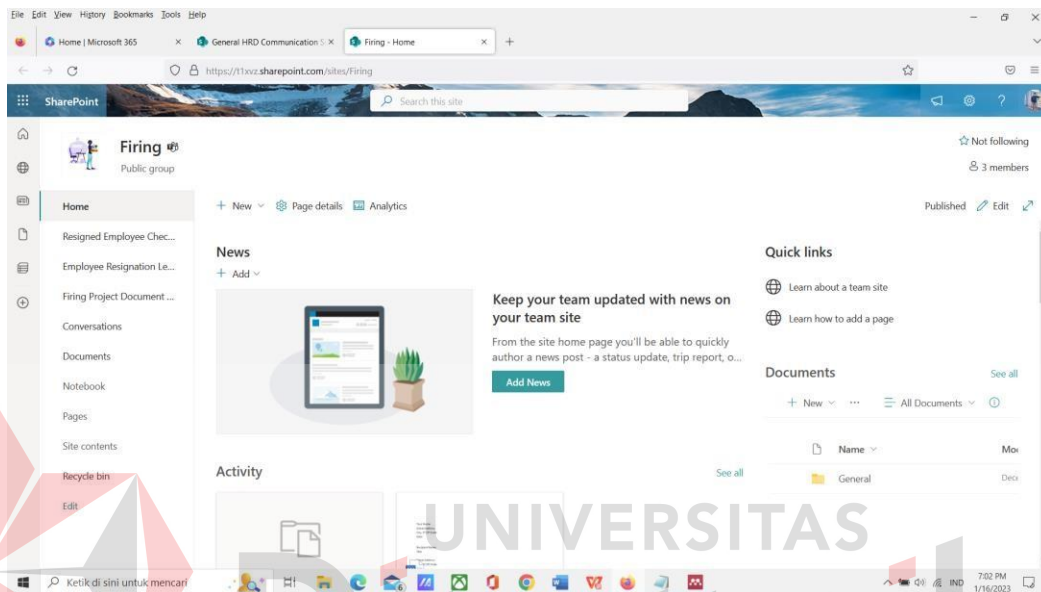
File Edit View History Bookmarks Tools Help

Home | Microsoft 365 ×
General HRD Communication S ×
Firing - Home ×
+

https://t1xvz.sharepoint.com/sites/Firing

SharePoint
Search this site

Firing
Public group

☆ Not following
3 members

Home
Resigned Employee Chec...
Employee Resignation Le...
Firing Project Document ...
Conversations
Documents
Notebook
Pages
Site contents
Recycle bin
Edit

+ New
Page details
Analytics

Published
Edit

News
+ Add

Keep your team updated with news on your team site

From the site home page you'll be able to quickly author a news post - a status update, trip report, o...

Add News

Activity
See all

Quick links
Learn about a team site
Learn how to add a page

Documents
See all
+ New
···
All Documents

Name
Mo
General
Dece

UNIVERSITAS

Ketik di sini untuk mencari

IND
7:02 PM
1/16/2023